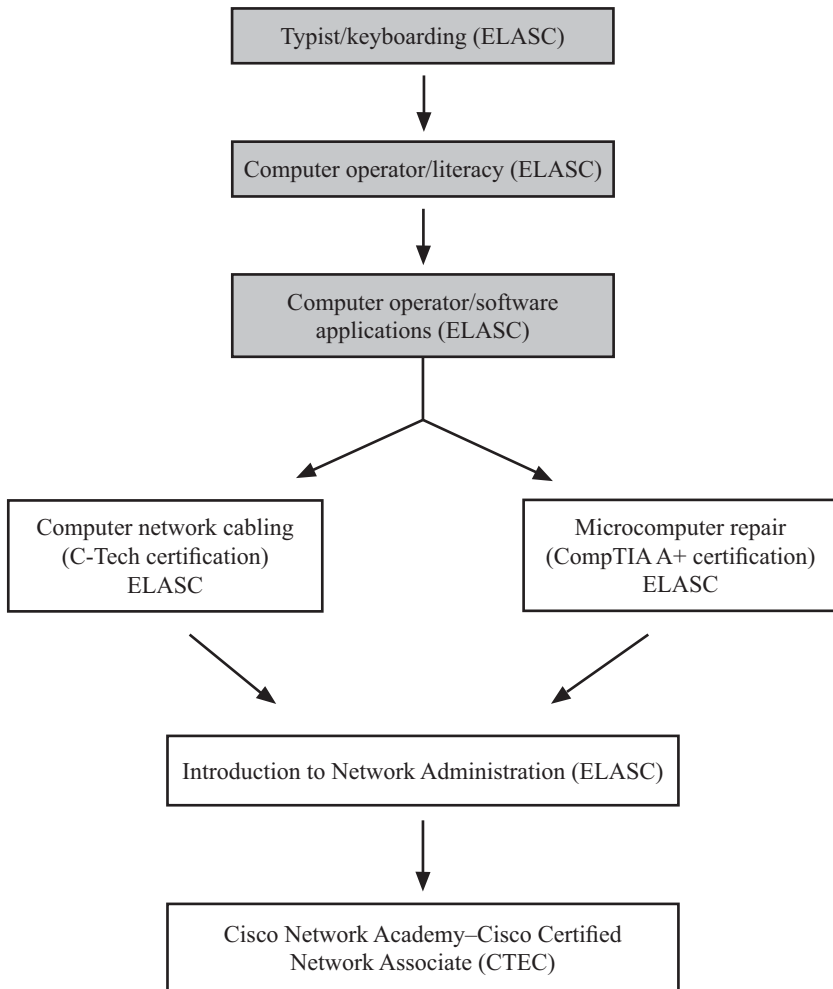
Typist/keyboarding (ELASC)

Computer operator/literacy (ELASC)

Computer operator/software applications (ELASC)

Computer network cabling (C-Tech certification) ELASC

Microcomputer repair (CompTIA A+ certification) ELASC

Introduction to Network Administration (ELASC)

Cisco Network Academy–Cisco Certified Network Associate (CTEC)